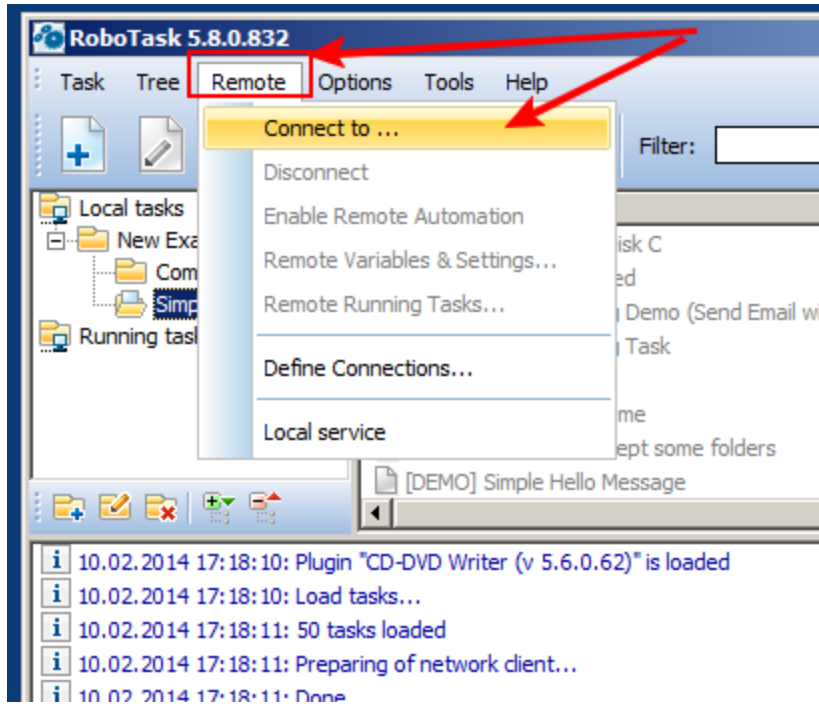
RoboTask 5.8.0.832

Task Tree Remote Options Tools Help

Filter:

Connect to ...
Disconnect
Enable Remote Automation
Remote Variables & Settings...
Remote Running Tasks...
Define Connections...
Local service

Local tasks
New Exa
Com
Simp
Running task

isk C
ed
Demo (Send Email wi
Task
me
ept some folders
[DEMO] Simple Hello Message

10.02.2014 17:18:10: Plugin "CD-DVD Writer (v 5.6.0.62)" is loaded
10.02.2014 17:18:10: Load tasks...
10.02.2014 17:18:11: 50 tasks loaded
10.02.2014 17:18:11: Preparing of network client...
10.02.2014 17:18:11: Done